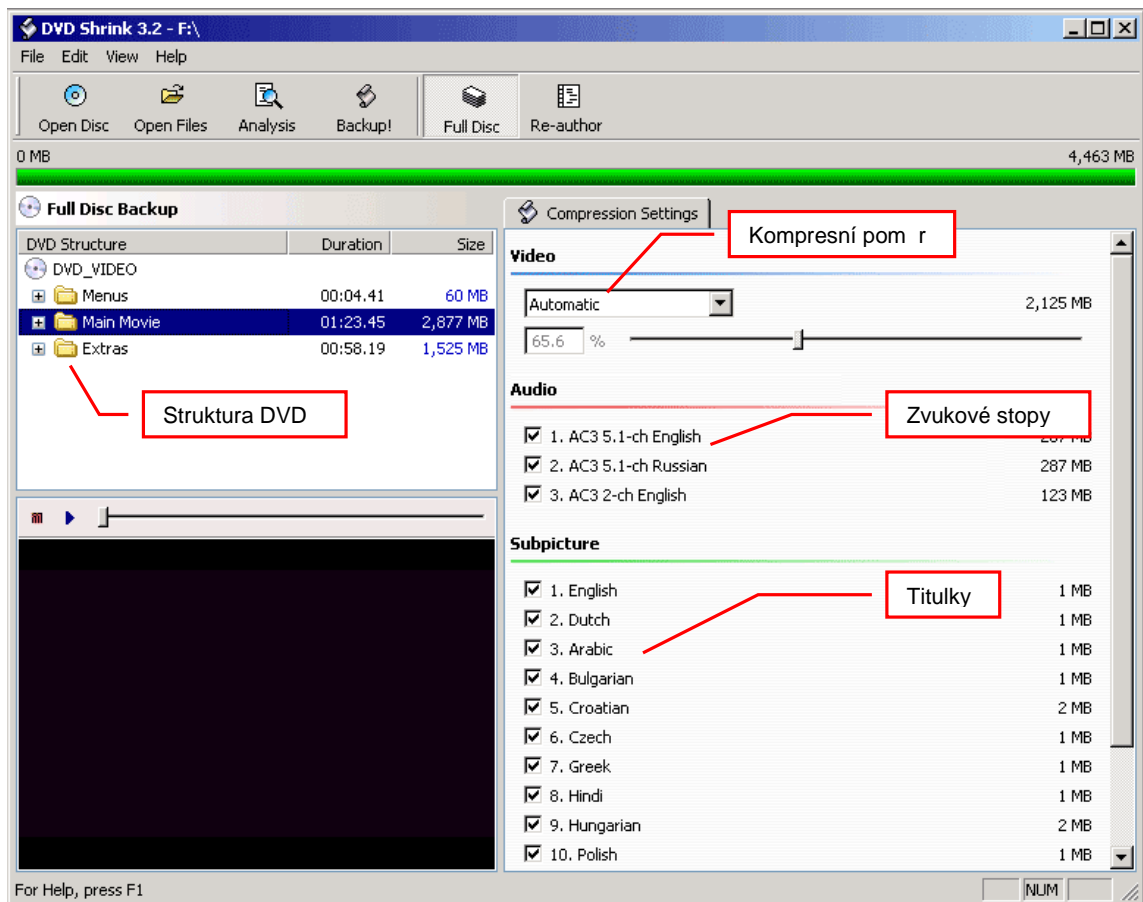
DVD Shrink 3.2 - F:\

File Edit View Help

Open Disc | Open Files | Analysis | Backup! | Full Disc | Re-author

0 MB | 4,463 MB

Full Disc Backup

| DVD Structure | Duration | Size |
|---|---|---|
| DVD_VIDEO | | |
| Menus | 00:04.41 | 60 MB |
| Main Movie | 01:23.45 | 2,877 MB |
| Extras | 00:58.19 | 1,525 MB |

Struktura DVD

Compression Settings

Kompresní pom r

Video

Automatic | 2,125 MB

65.6 %

Audio

Zvukové stopy

1. AC3 5.1-ch English | 287 MB
2. AC3 5.1-ch Russian | 287 MB
3. AC3 2-ch English | 123 MB

Subpicture

Titulky

1. English | 1 MB
2. Dutch | 1 MB
3. Arabic | 1 MB
4. Bulgarian | 1 MB
5. Croatian | 2 MB
6. Czech | 1 MB
7. Greek | 1 MB
8. Hindi | 1 MB
9. Hungarian | 2 MB
10. Polish | 1 MB

For Help, press F1 | NUM